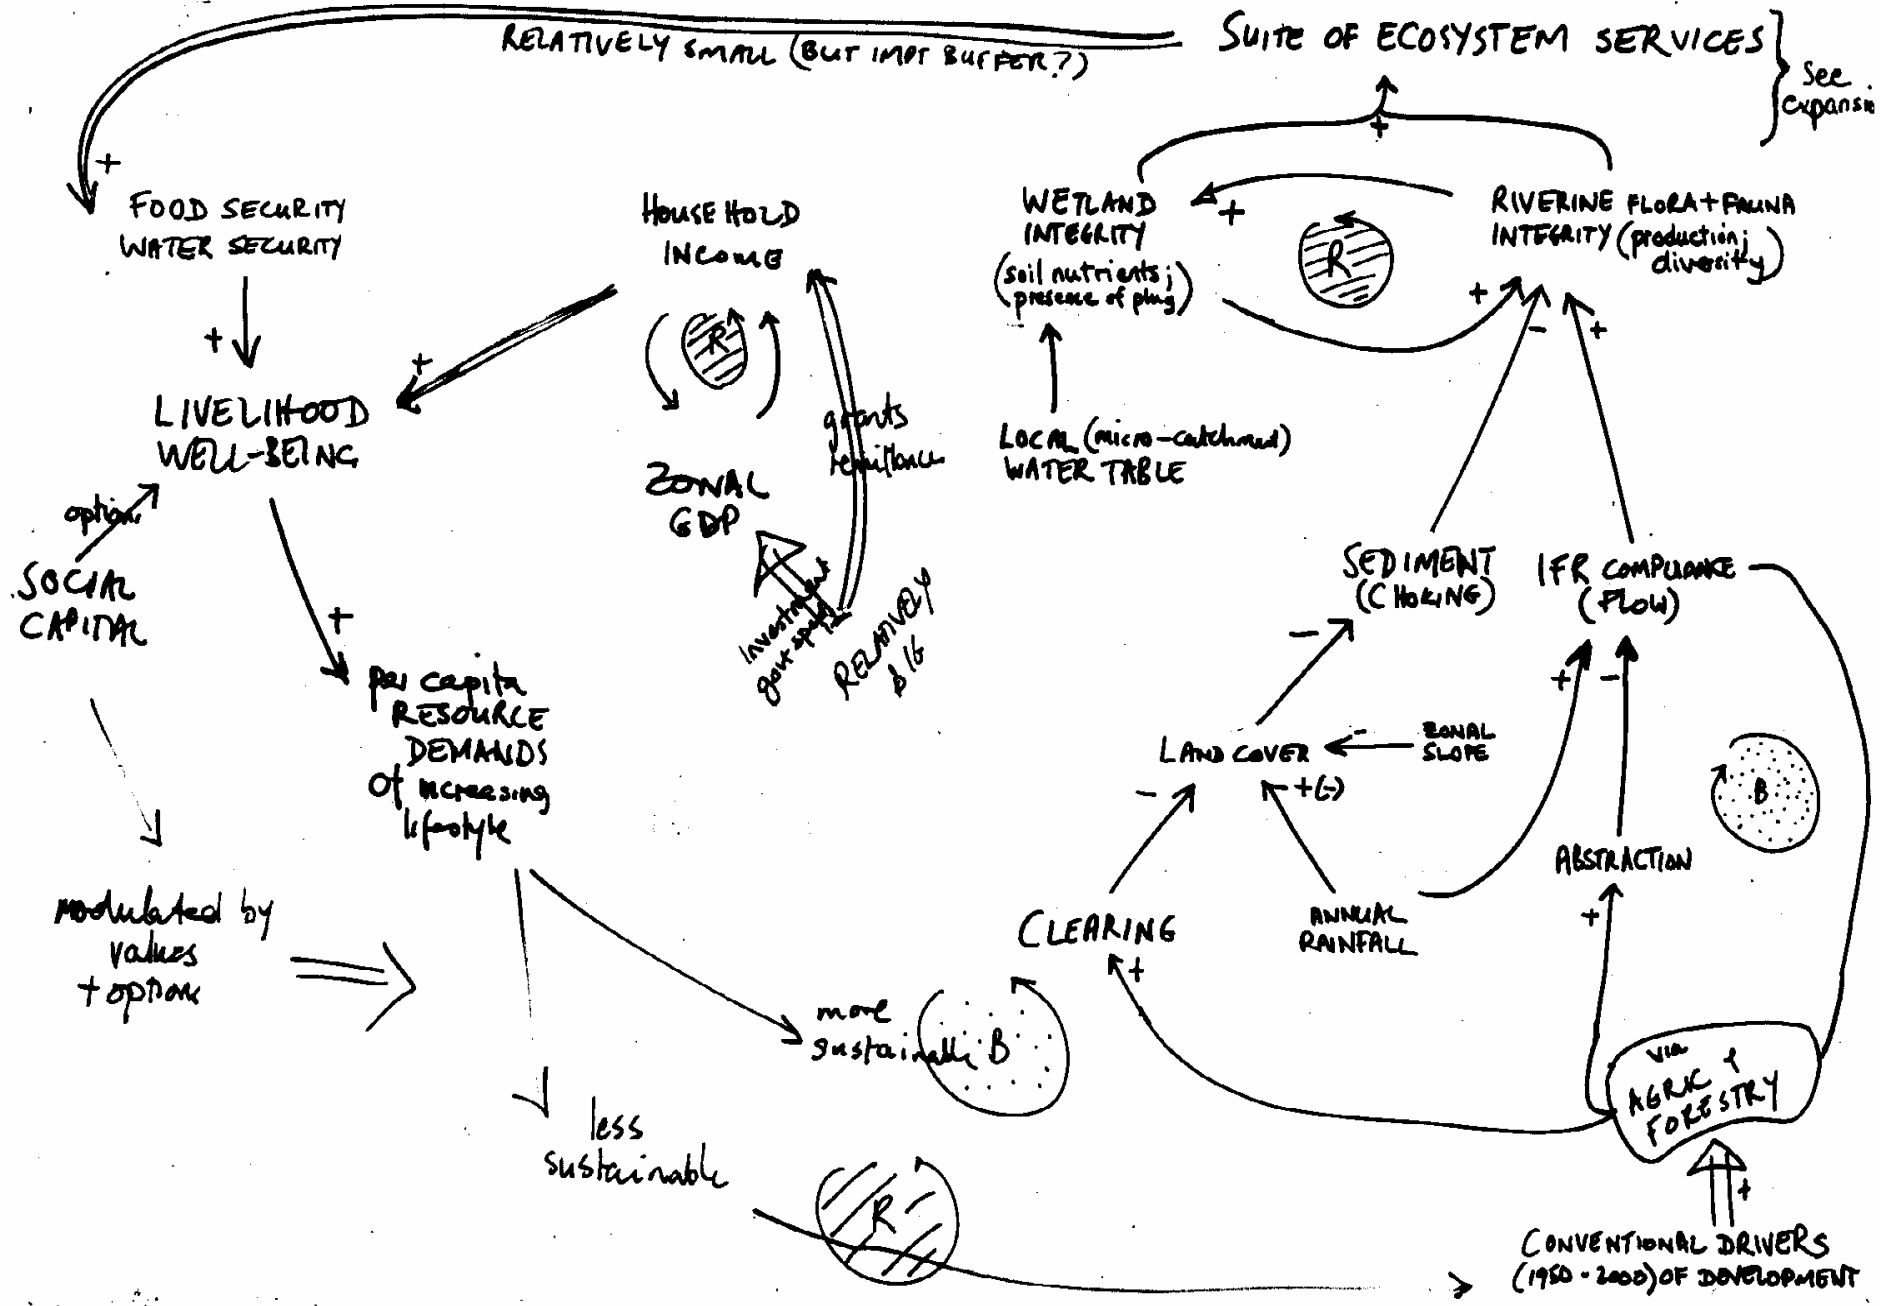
RELATIVELY SMALL (BUT IMPT BUFFER?)

SUITE OF ECOSYSTEM SERVICES

See expansio

+

+

FOOD SECURITY
WATER SECURITY

+

LIVELIHOOD WELL-BEING

options

SOCIAL CAPITAL

+

per capita RESOURCE DEMANDS of increasing lifestyle

modulated by values + options

more sustainable B

less sustainable

R

HOUSE HOLD INCOME

R

+

ZONAL GDP

grants remittance

investment govt spend

RELATIVELY BIG

WETLAND INTEGRITY (soil nutrients; presence of plug)

+

R

RIVERINE FLORA + FAUNA INTEGRITY (production; diversity)

+

+

-

+

LOCAL (micro-catchment) WATER TABLE

SEDIMENT (CHOKING)

-

IFR COMPLIANCE (FLOW)

+

-

LAND COVER

-

ZONAL SLOPE

-

+(-)

B

ABSTRACTION

+

CLEARING

+

ANNUAL RAINFALL

via AGRIC & FORESTRY

+

CONVENTIONAL DRIVERS (1950 - 2000) OF DEVELOPMENT